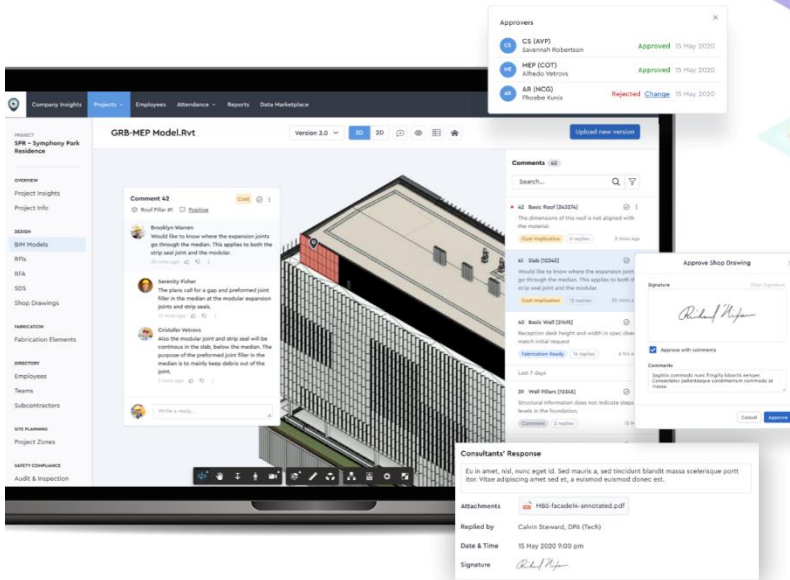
Approvers

CS CS (AVP) Savannah Robertson Approved 15 May 2020

ME MEP (COT) Alfredo Vetrovs Approved 15 May 2020

AR AR (NCG) Phoebe Kunx Rejected Change 15 May 2020

Company Insights Projects Employees Attendance Reports Data Marketplace

PROJECT
SPR - Symphony Park Residence

OVERVIEW
Project Insights
Project Info

DESIGN
BIM Models
RFIs
RFA
SDS
Shop Drawings

FABRICATION
Fabrication Elements

DIRECTORY
Employees
Teams
Subcontractors

SITE PLANNING
Project Zones

SAFETY COMPLIANCE
Audit & Inspection

GRB-MEP Model.Rvt

Version 3.0 3D 2D

Upload new version

Comment 42 Cost
Roof Filler #1 Positive

Brooklyn Warren
Would like to know where the expansion joint go through the median. This applies to both the strip seal joint and the modular.

Serenity Fisher
The plans call for a gap and preformed joint filler in the median at the modular expansion joints and strip seals.

Cristofer Vetrovs
Also the modular joint and strip seal will be continous in the slab, below the median. The purpose of the preformed joint filler in the median is to mainly keep debris out of the joint.

Write a reply...

Comments 42

Search...

42 Basic Roof [243274]
The dimensions of this roof is not aligned with the material.
Cost Implication 6 replies

41 Slab [10340]
Would like to know where the expansion joint go through the median. This applies to both the strip seal joint and the modular.
Cost Implication 12 replies

40 Basic Wall [21495]
Reception desk height and width in spec does not match initial request
Fabrication Ready 1 replies

Last 7 days

39 Wall Pillars [10346]
Structural information does not indicate steps levels in the foundation.
Comment 2 replies

Approve Shop Drawing

Signature Clear Signature

Approve with comments

Comments
Sagittis commodo nunc fringilla lobortis semper. Consectetur pellentesque condimentum commodo et massa.

Cancel Approve

Consultants' Response

Eu in amet, nisl, nunc eget id. Sed mauris a, sed tincidunt blandit massa scelerisque portt itor. Vitae adipiscing amet sed et, a euismod euismod donec est.

Attachments MBS-facade14-annotated.pdf

Replied by Calvin Steward, DP6 (Tech)

Date & Time 15 May 2020 9:00 pm

Signature